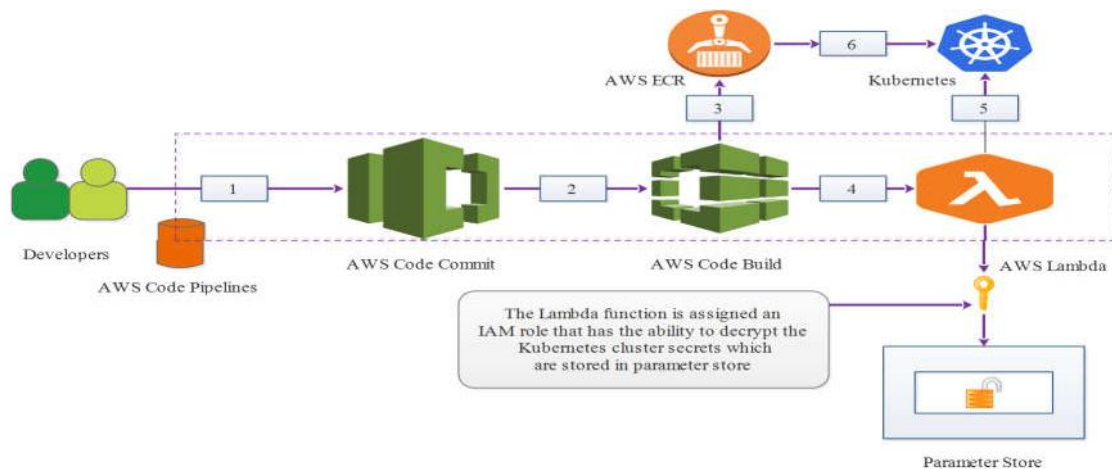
AWS ECR

6

Kubernetes

3

5

1

2

4

Developers

AWS Code Pipelines

AWS Code Commit

AWS Code Build

AWS Lambda

The Lambda function is assigned an IAM role that has the ability to decrypt the Kubernetes cluster secrets which are stored in parameter store

Parameter Store